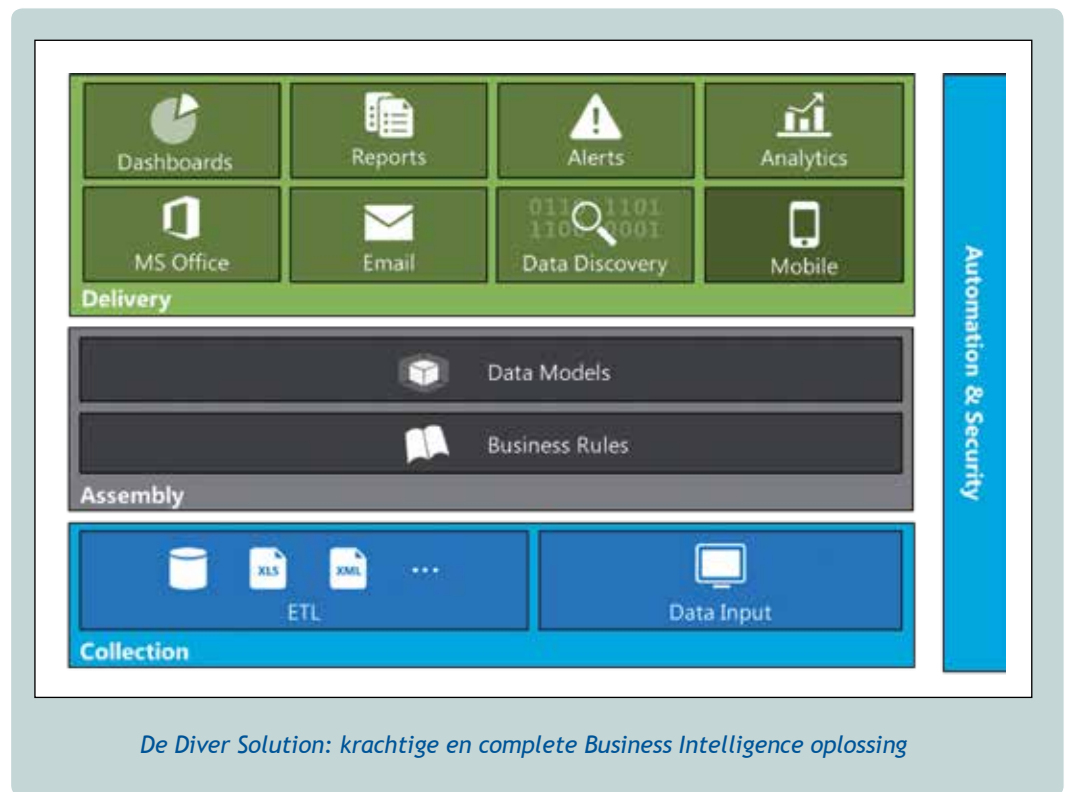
Dashboards
Reports
Alerts
Analytics
MS Office
Email
0110 1101
1100 0001
Data Discovery
Mobile
Delivery

Data Models
Business Rules
Assembly

XLS
XML
...
ETL
Data Input
Collection

Automation & Security

De Diver Solution: krachtige en complete Business Intelligence oplossing